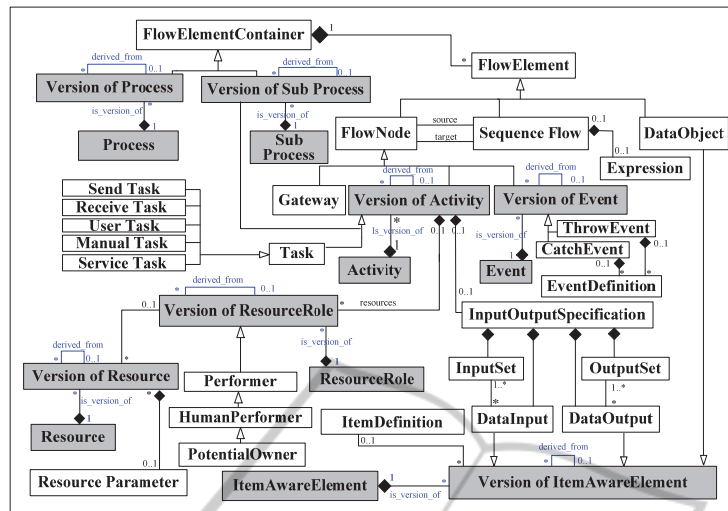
FlowElementContainer
1
derived_from
0..1
derived_from
0..1
*
FlowElement
Version of Process
Version of Sub Process
is_version_of
is_version_of
1
1
Process
Sub Process
source
target
FlowNode
Sequence Flow
0..1
DataObject
Expression
derived_from
derived_from
Send Task
Receive Task
Gateway
Version of Activity
Version of Event
User Task
Manual Task
Service Task
*
is_version_of
0..1
0..1
1
is_version_of
ThrowEvent
CatchEvent
0..1
0..1
Task
1
Activity
Event
EventDefinition
derived_from
0..1
Version of ResourceRole
resources
0..1
InputOutputSpecification
is_version_of
derived_from
0..1
1
Version of Resource
Performer
ResourceRole
InputSet
OutputSet
is_version_of
1..*
1..*
HumanPerformer
ItemDefinition
*
*
Resource
DataInput
DataOutput
PotentialOwner
0..1
0..1
derived_from
0..1
Resource Parameter
ItemAwareElement
1
is_version_of
*
Version of ItemAwareElement